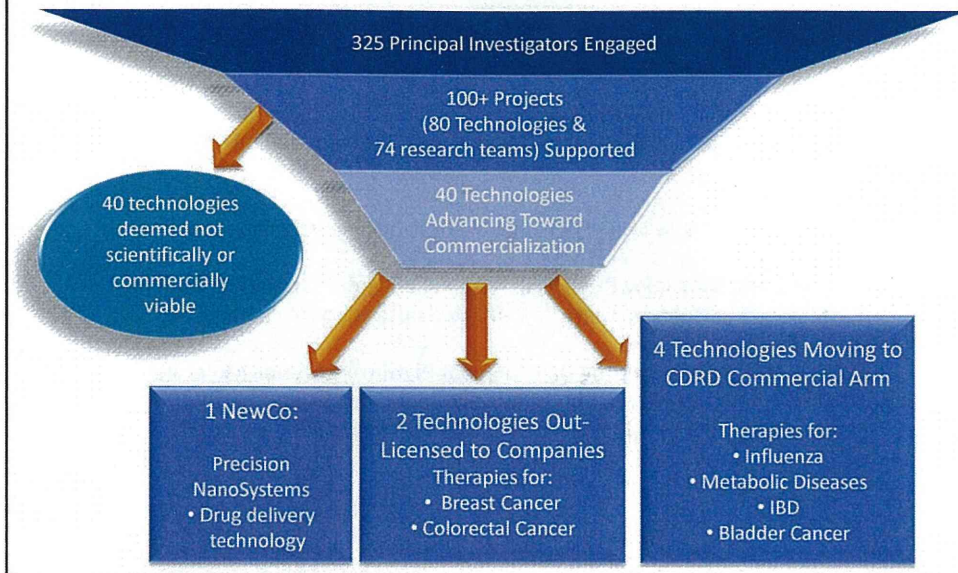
325 Principal Investigators Engaged

100+ Projects (80 Technologies & 74 research teams) Supported

40 Technologies Advancing Toward Commercialization

40 technologies deemed not scientifically or commercially viable

1 NewCo:

Precision NanoSystems
• Drug delivery technology

2 Technologies Out-Licensed to Companies
Therapies for:
• Breast Cancer
• Colorectal Cancer

4 Technologies Moving to CDRD Commercial Arm

Therapies for:
• Influenza
• Metabolic Diseases
• IBD
• Bladder Cancer